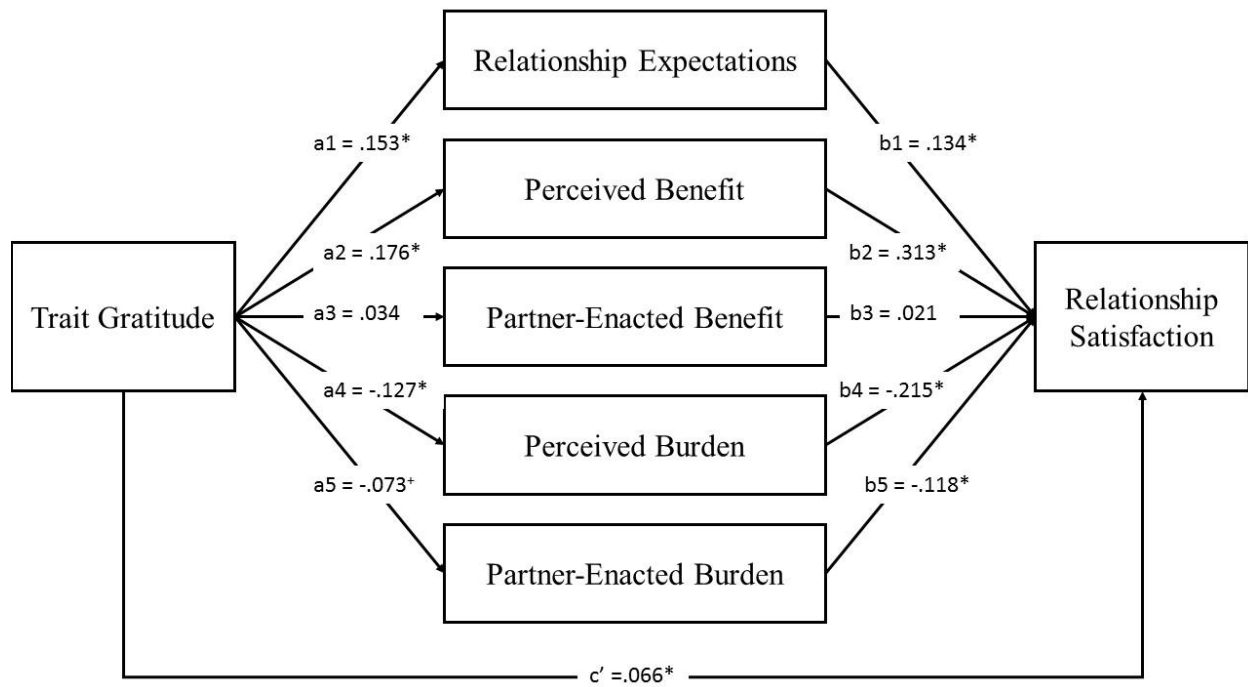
Relationship Expectations

a1 = .153*

b1 = .134*

Perceived Benefit

a2 = .176*

b2 = .313*

Trait Gratitude

a3 = .034

Partner-Enacted Benefit

b3 = .021

Relationship Satisfaction

a4 = -.127*

b4 = -.215*

Perceived Burden

a5 = -.073⁺

b5 = -.118*

Partner-Enacted Burden

c' =.066*